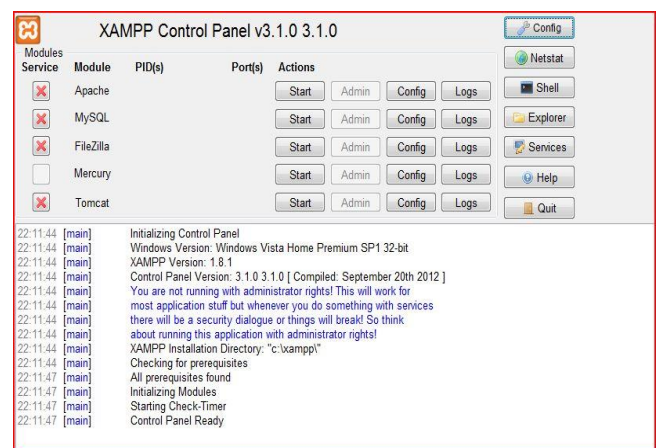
XAMPP Control Panel v3.1.0 3.1.0

Config

Modules
Service | Module | PID(s) | Port(s) | Actions

Netstat

Apache | Start | Admin | Config | Logs

Shell

MySQL | Start | Admin | Config | Logs

Explorer

FileZilla | Start | Admin | Config | Logs

Services

Mercury | Start | Admin | Config | Logs

Help

Tomcat | Start | Admin | Config | Logs

Quit

22:11:44 [main] Initializing Control Panel
22:11:44 [main] Windows Version: Windows Vista Home Premium SP1 32-bit
22:11:44 [main] XAMPP Version: 1.8.1
22:11:44 [main] Control Panel Version: 3.1.0 3.1.0 [ Compiled: September 20th 2012 ]
22:11:44 [main] You are not running with administrator rights! This will work for
22:11:44 [main] most application stuff but whenever you do something with services
22:11:44 [main] there will be a security dialogue or things will break! So think
22:11:44 [main] about running this application with administrator rights!
22:11:44 [main] XAMPP Installation Directory: "c:\xampp\"
22:11:44 [main] Checking for prerequisites
22:11:47 [main] All prerequisites found
22:11:47 [main] Initializing Modules
22:11:47 [main] Starting Check-Timer
22:11:47 [main] Control Panel Ready